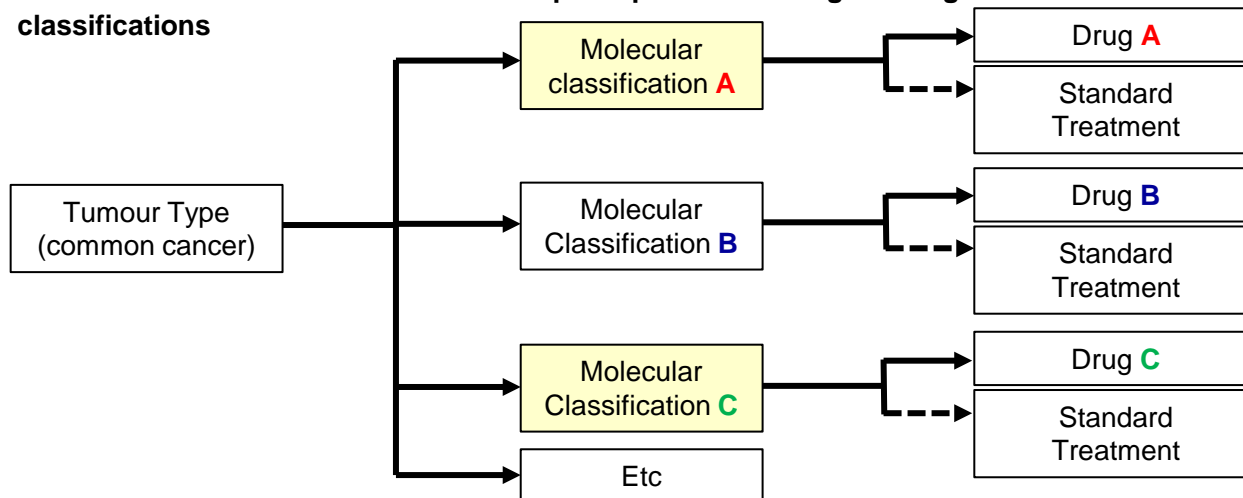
classifications

Tumour Type (common cancer)

Molecular classification A

Drug A

Standard Treatment

Molecular Classification B

Drug B

Standard Treatment

Molecular Classification C

Drug C

Standard Treatment

Etc